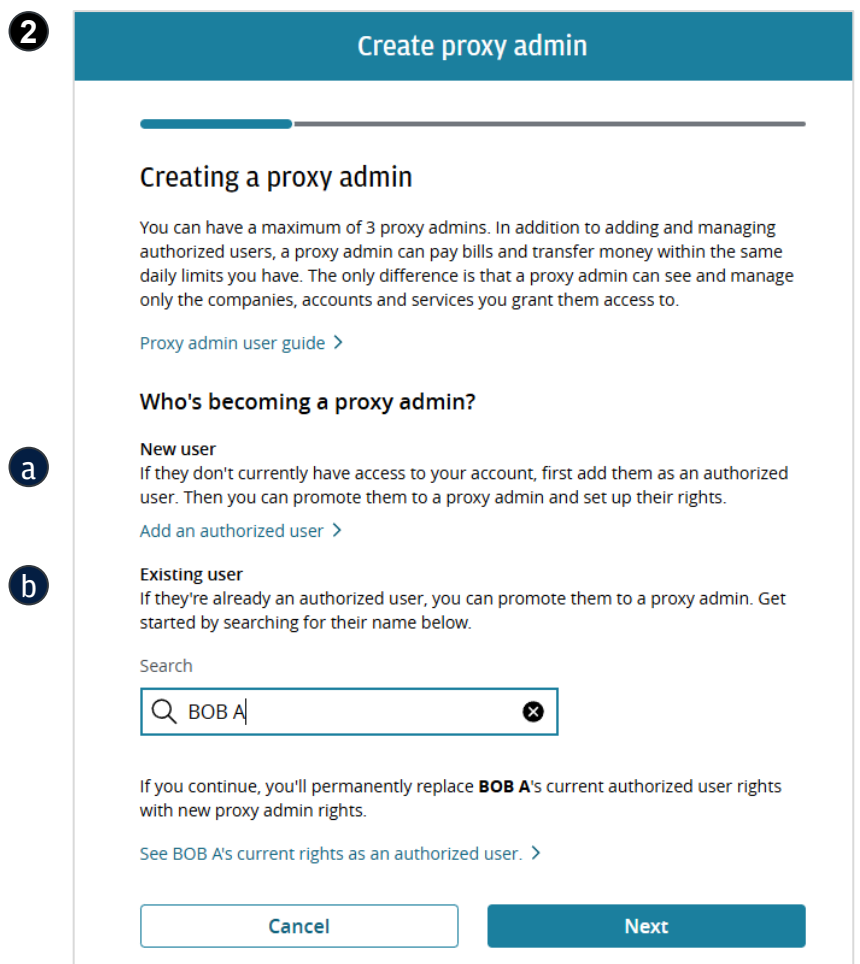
2

Create proxy admin

Creating a proxy admin

You can have a maximum of 3 proxy admins. In addition to adding and managing authorized users, a proxy admin can pay bills and transfer money within the same daily limits you have. The only difference is that a proxy admin can see and manage only the companies, accounts and services you grant them access to.

Proxy admin user guide >

Who's becoming a proxy admin?

a

New user
If they don't currently have access to your account, first add them as an authorized user. Then you can promote them to a proxy admin and set up their rights.

Add an authorized user >

b

Existing user
If they're already an authorized user, you can promote them to a proxy admin. Get started by searching for their name below.

Search

BOB A

If you continue, you'll permanently replace **BOB A**'s current authorized user rights with new proxy admin rights.

See BOB A's current rights as an authorized user. >

Cancel

Next